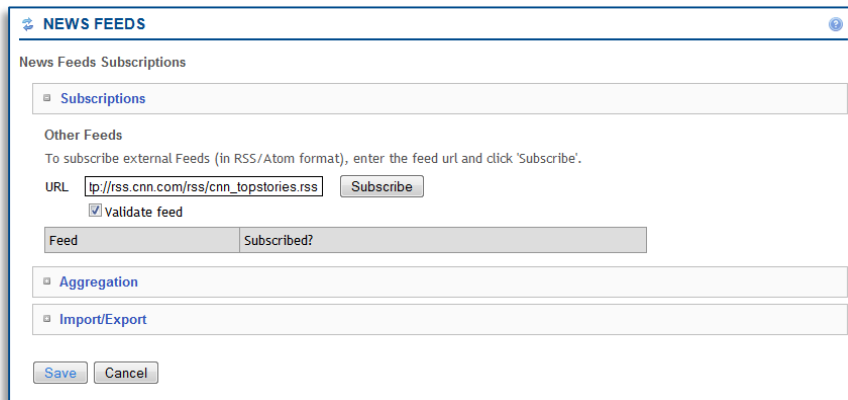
NEWS FEEDS

News Feeds Subscriptions

Subscriptions

Other Feeds

To subscribe external Feeds (in RSS/Atom format), enter the feed url and click 'Subscribe'.

URL tp://rss.cnn.com/rss/cnn_topstories.rss Subscribe

Validate feed

| Feed | Subscribed? |
|---|---|

Aggregation

Import/Export

Save Cancel